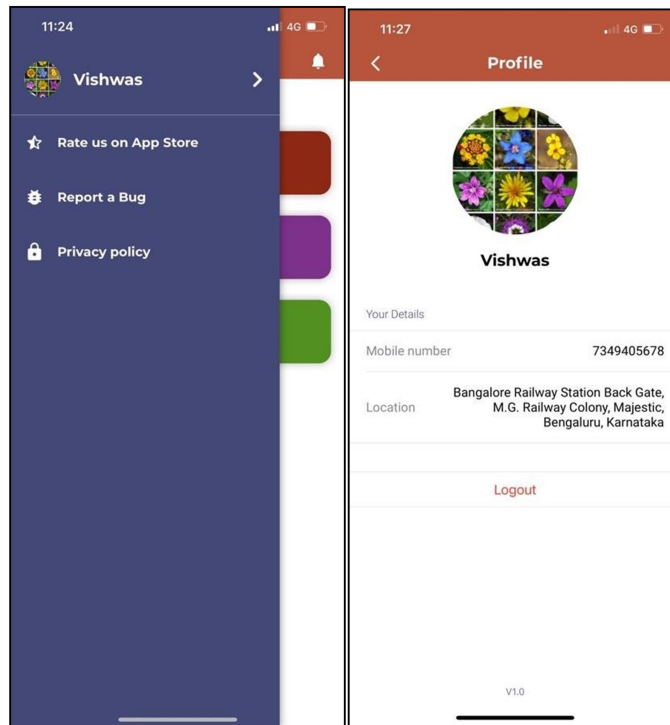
11:24

4G

Vishwas

Rate us on App Store

Report a Bug

Privacy policy

11:27

4G

Profile

Vishwas

Your Details

Mobile number 7349405678

Location Bangalore Railway Station Back Gate, M.G. Railway Colony, Majestic, Bengaluru, Karnataka

Logout

V1.0